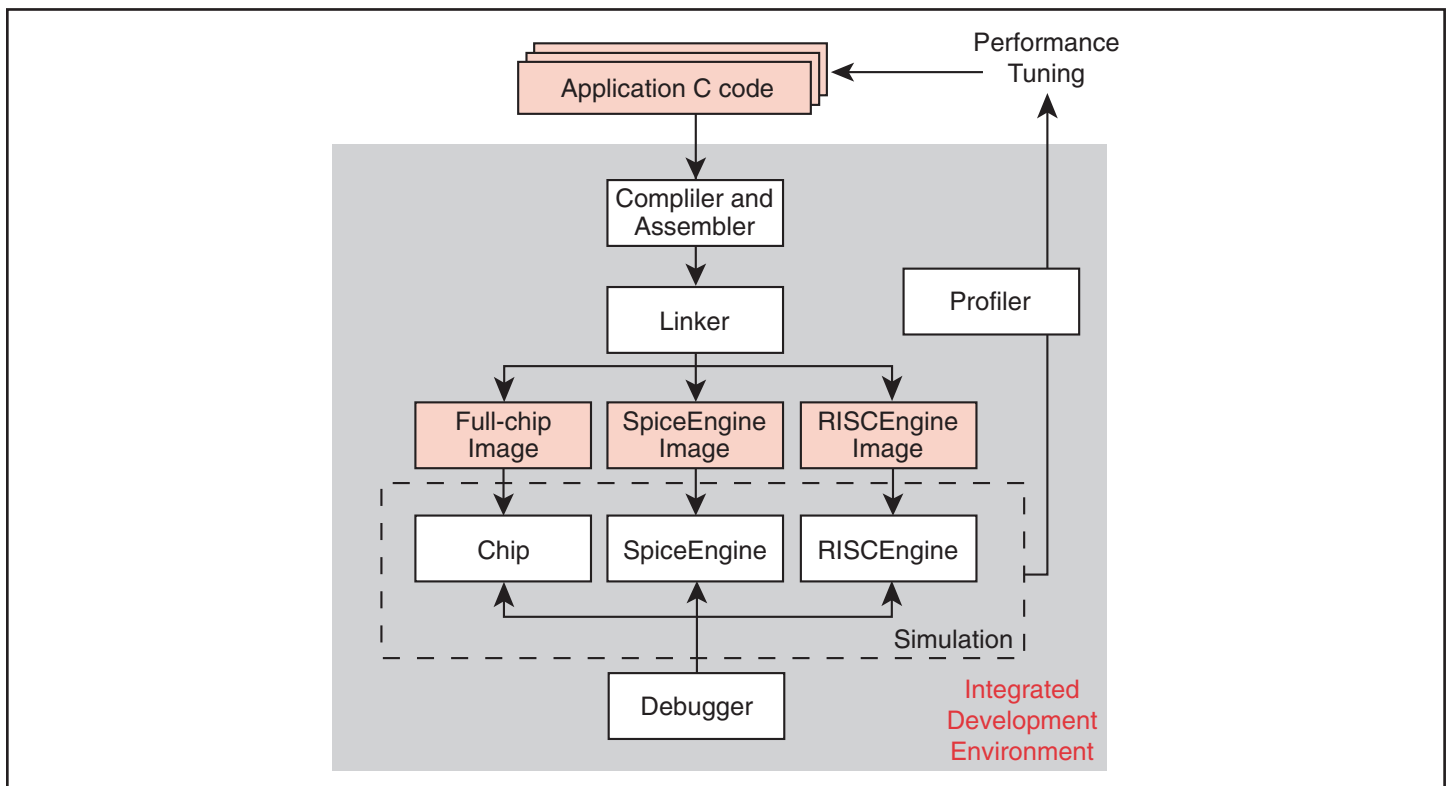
Performance Tuning

Application C code

Compliler and Assembler

Linker

Profiler

Full-chip Image

SpiceEngine Image

RISCEngine Image

Chip

SpiceEngine

RISCEngine

Simulation

Debugger

Integrated Development Environment